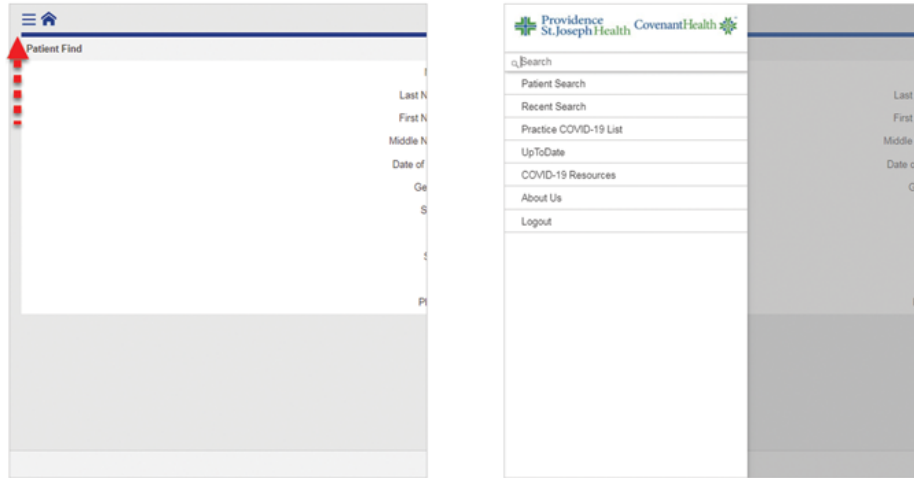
Patient Find

Last N
First N
Middle N
Date of
Ge
S
S
Pl

Providence St. Joseph Health CovenantHealth

Search
Patient Search
Recent Search
Practice COVID-19 List
UpToDate
COVID-19 Resources
About Us
Logout

Last
First
Middle
Date c
C